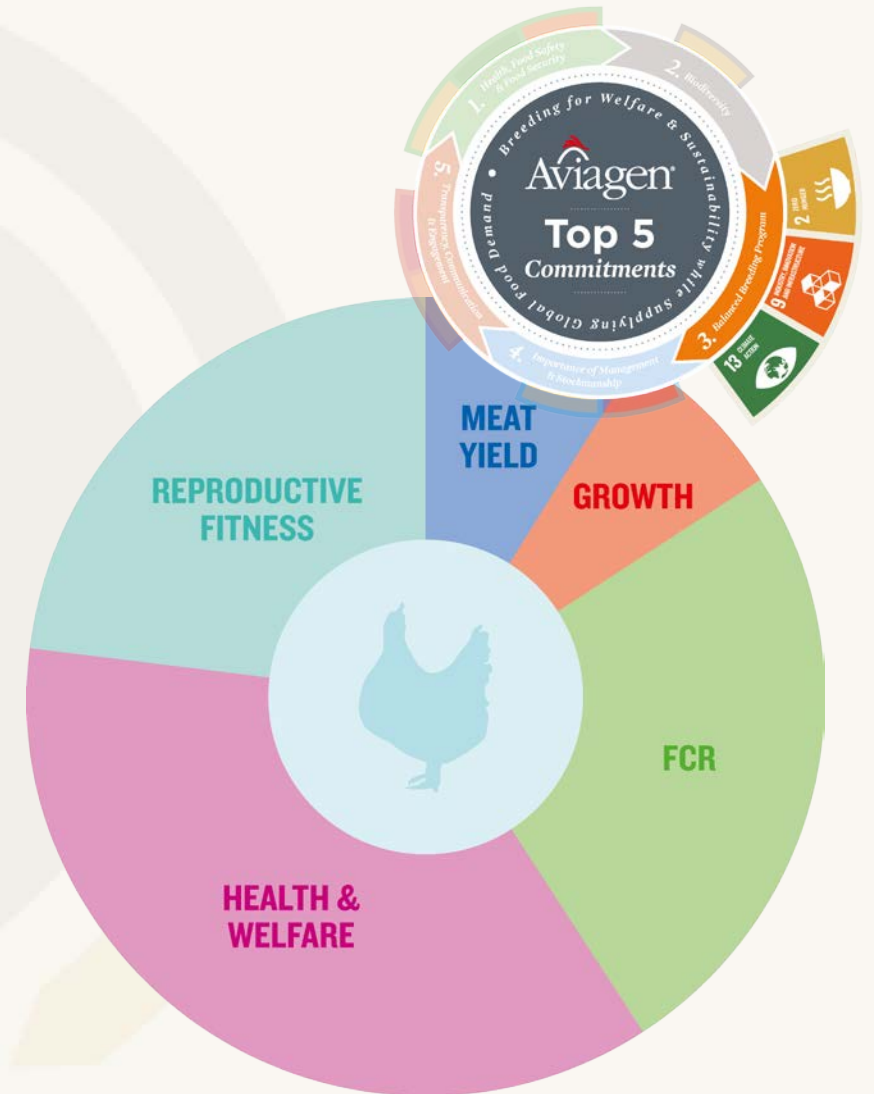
1. Health, Food Safety & Food Security

2. Biodiversity

3. Balanced Breeding Program

4. Importance of Management & Stockmanship

5. Transparency, Communication & Engagement

Breeding for Welfare & Sustainability while Supplying Global Food Demand

Aviagen

Top 5

Commitments

2 ZERO HUNGER

9 INDUSTRY, INNOVATION AND INFRASTRUCTURE

13 CLIMATE ACTION

MEAT YIELD

GROWTH

REPRODUCTIVE FITNESS

FCR

HEALTH & WELFARE